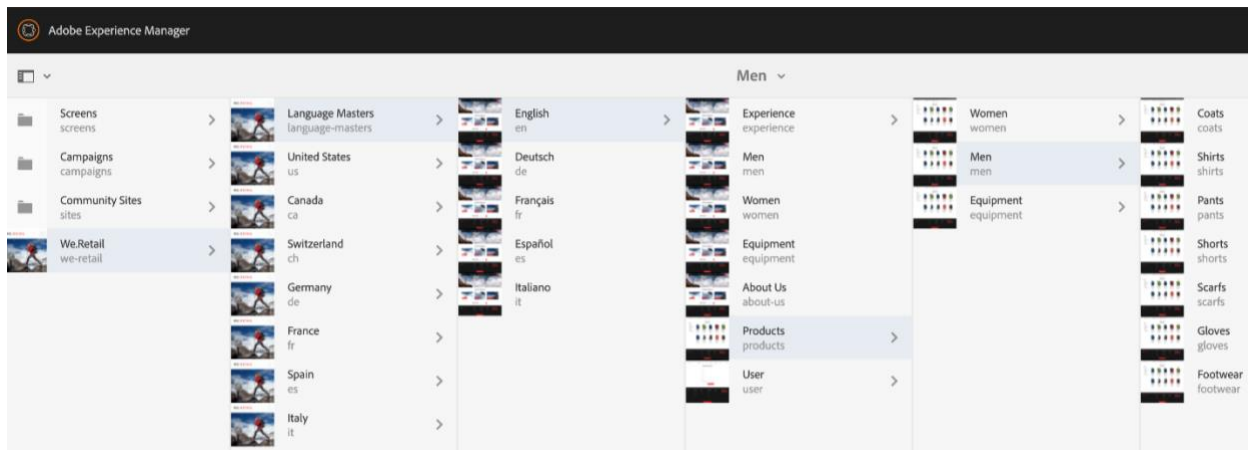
Adobe Experience Manager

Men

Screens
screens

Campaigns
campaigns

Community Sites
sites

We.Retail
we-retail

Language Masters
language-masters

United States
us

Canada
ca

Switzerland
ch

Germany
de

France
fr

Spain
es

Italy
it

English
en

Deutsch
de

Français
fr

Español
es

Italiano
it

Experience
experience

Men
men

Women
women

Equipment
equipment

About Us
about-us

Products
products

User
user

Women
women

Men
men

Equipment
equipment

Coats
coats

Shirts
shirts

Pants
pants

Shorts
shorts

Scarfs
scarfs

Gloves
gloves

Footwear
footwear